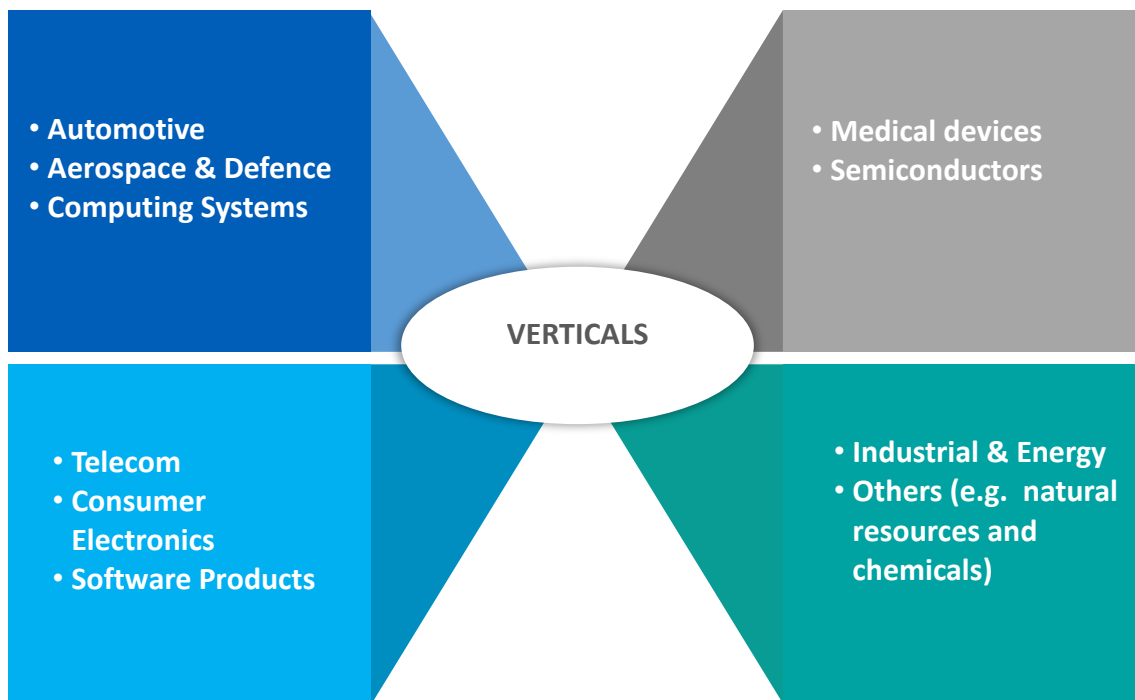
• Automotive
• Aerospace & Defence
• Computing Systems

• Medical devices
• Semiconductors

VERTICALS

• Telecom
• Consumer Electronics
• Software Products

• Industrial & Energy
• Others (e.g. natural resources and chemicals)